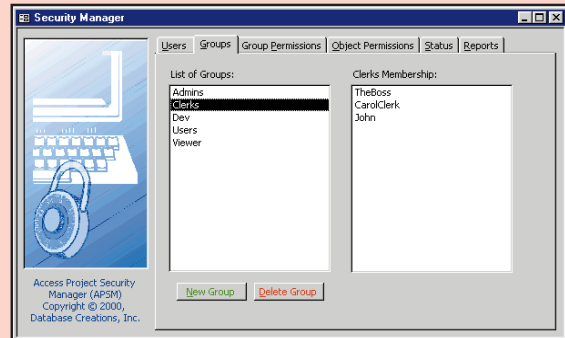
Security Manager

Users | Groups | Group Permissions | Object Permissions | Status | Reports

List of Groups:

Admins
Clerks
Dev
Users
Viewer

Clerks Membership:

TheBoss
CarolClerk
John

Access Project Security Manager (APSM)
Copyright © 2000,
Database Creations, Inc.

New Group

Delete Group